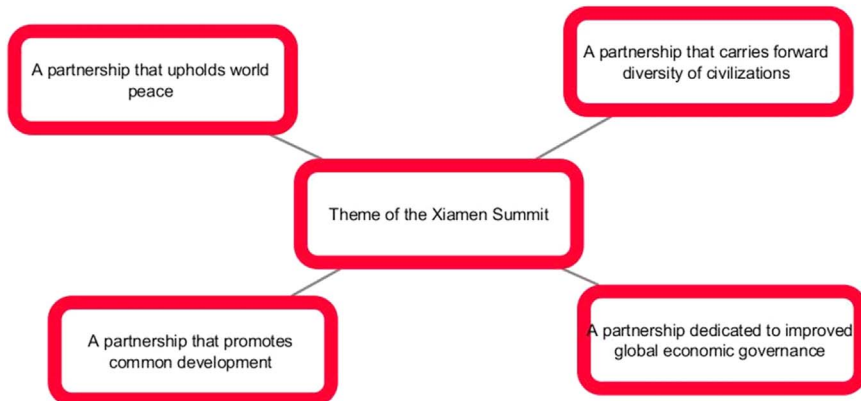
A partnership that upholds world peace

A partnership that carries forward diversity of civilizations

Theme of the Xiamen Summit

A partnership that promotes common development

A partnership dedicated to improved global economic governance